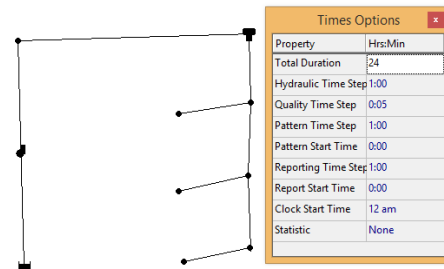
Times Options

| Property | Hrs:Min |
|---|---|
| Total Duration | 24 |
| Hydraulic Time Step | 1:00 |
| Quality Time Step | 0:05 |
| Pattern Time Step | 1:00 |
| Pattern Start Time | 0:00 |
| Reporting Time Step | 1:00 |
| Report Start Time | 0:00 |
| Clock Start Time | 12 am |
| Statistic | None |